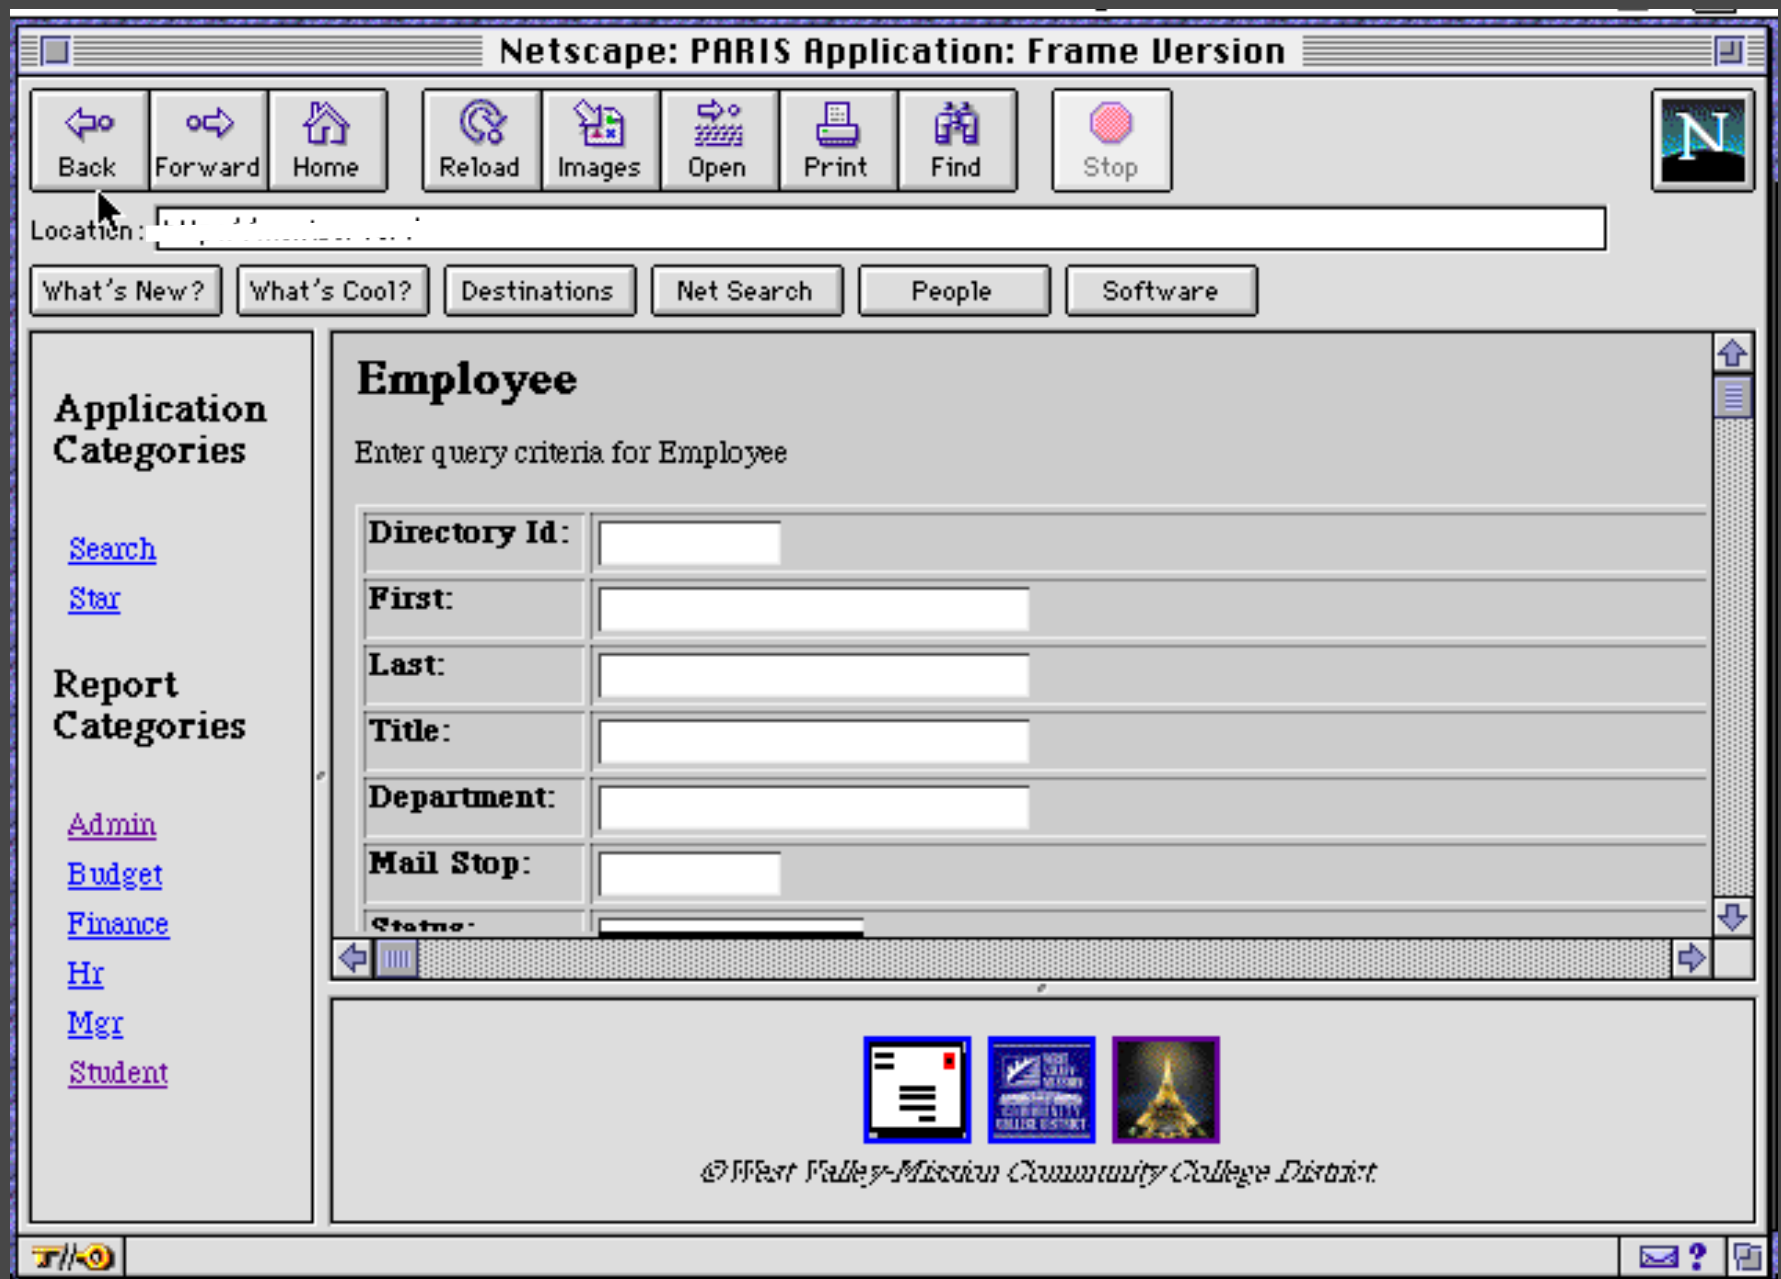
Netscape: PARIS Application: Frame Version

Back Forward Home Reload Images Open Print Find Stop

Location: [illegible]

What's New? What's Cool? Destinations Net Search People Software

Application Categories

Search
Star

Report Categories

Admin
Budget
Finance
Hr
Mgr
Student

Employee

Enter query criteria for Employee

| Directory Id: | |
|---|---|
| First: | |
| Last: | |
| Title: | |
| Department: | |
| Mail Stop: | |
| Status: | |

©West Valley-Mission Community College District